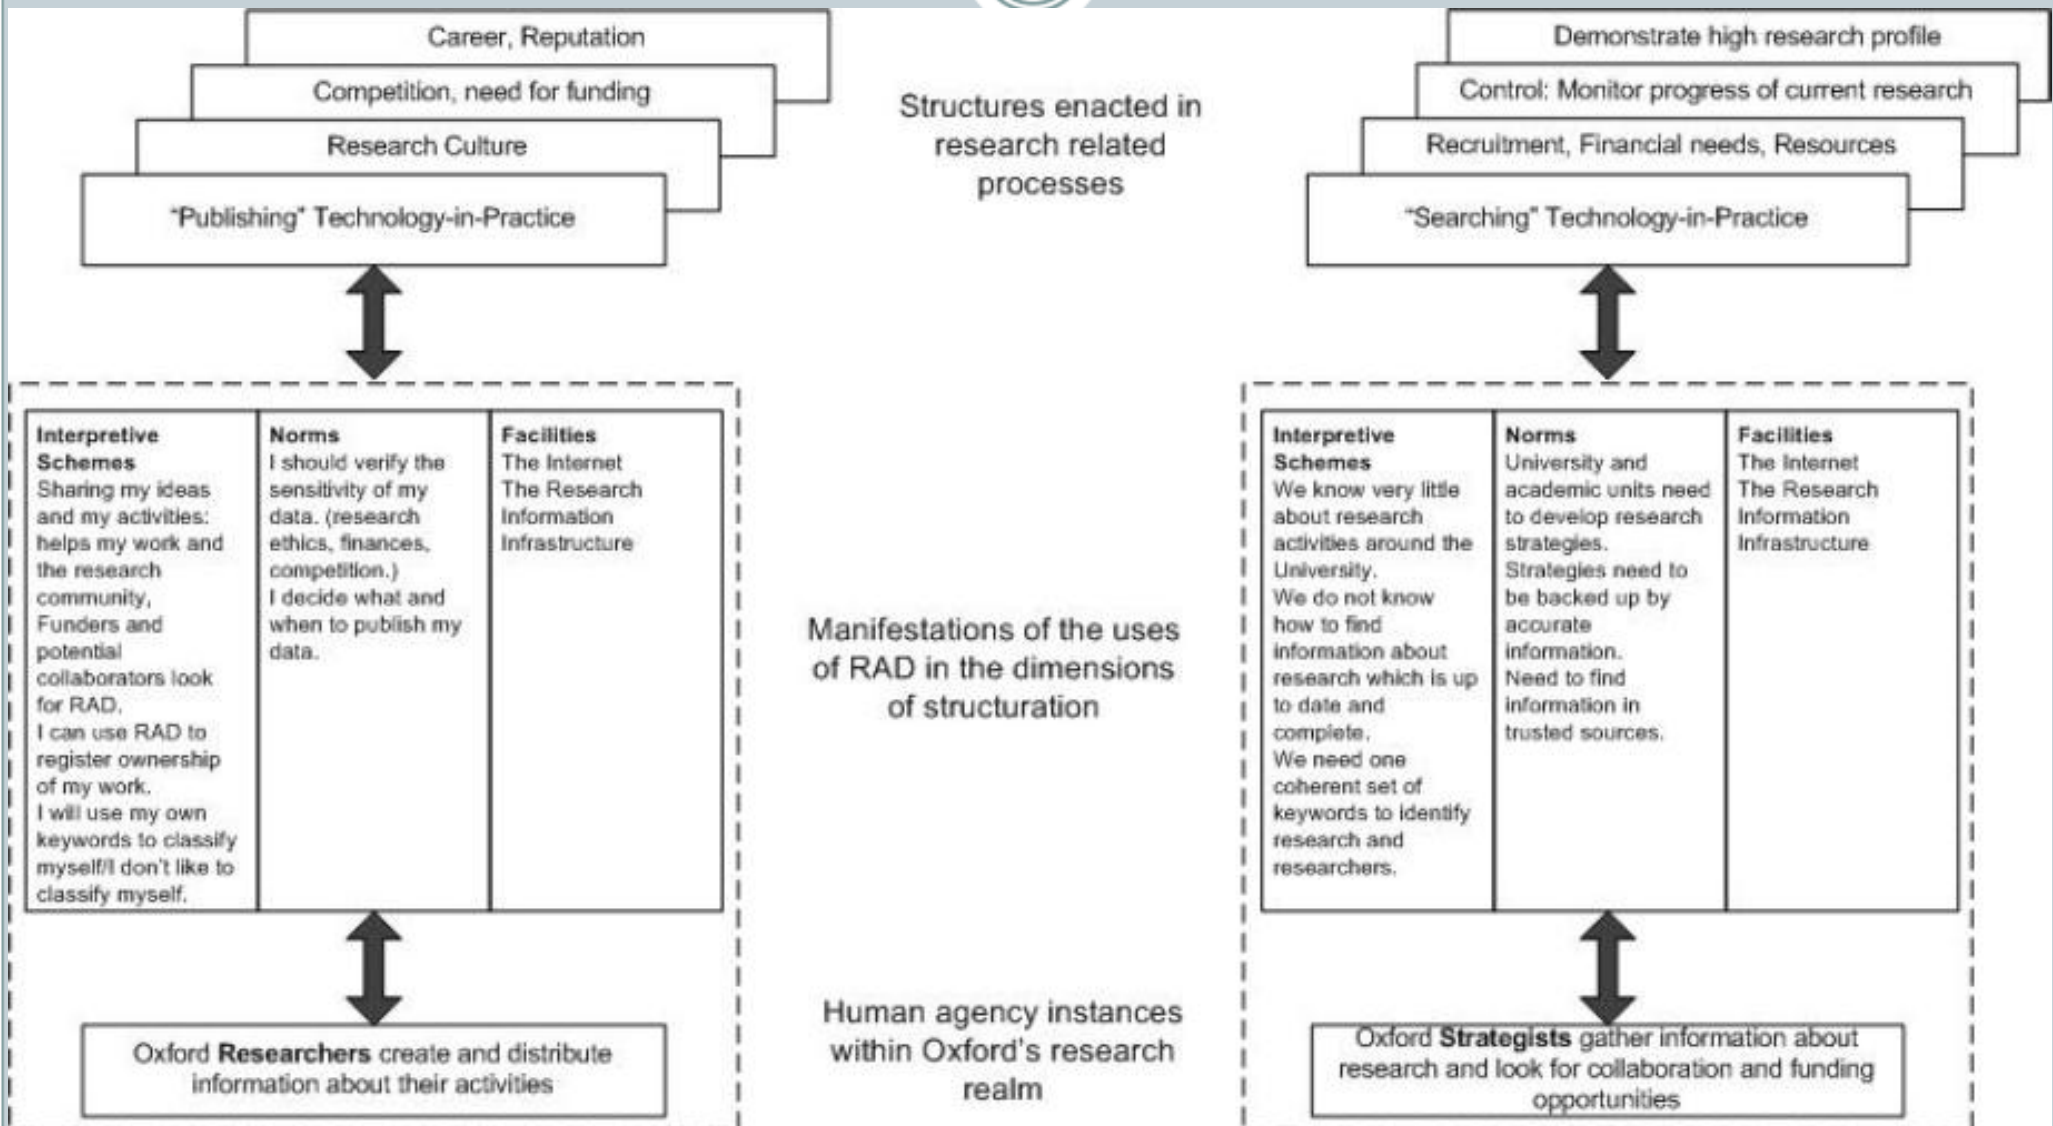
Career, Reputation

Competition, need for funding

Research Culture

"Publishing" Technology-in-Practice

Structures enacted in research related processes

Demonstrate high research profile

Control: Monitor progress of current research

Recruitment, Financial needs, Resources

"Searching" Technology-in-Practice

| Interpretive Schemes | Norms | Facilities |
|---|---|---|
| Sharing my ideas and my activities: helps my work and the research community, Funders and potential collaborators look for RAD. I can use RAD to register ownership of my work. I will use my own keywords to classify myself/I don't like to classify myself. | I should verify the sensitivity of my data. (research ethics, finances, competition.) I decide what and when to publish my data. | The Internet The Research Information Infrastructure |

Manifestations of the uses of RAD in the dimensions of structuration

| Interpretive Schemes | Norms | Facilities |
|---|---|---|
| We know very little about research activities around the University. We do not know how to find information about research which is up to date and complete. We need one coherent set of keywords to identify research and researchers. | University and academic units need to develop research strategies. Strategies need to be backed up by accurate information. Need to find information in trusted sources. | The Internet The Research Information Infrastructure |

Oxford **Researchers** create and distribute information about their activities

Human agency instances within Oxford's research realm

Oxford **Strategists** gather information about research and look for collaboration and funding opportunities